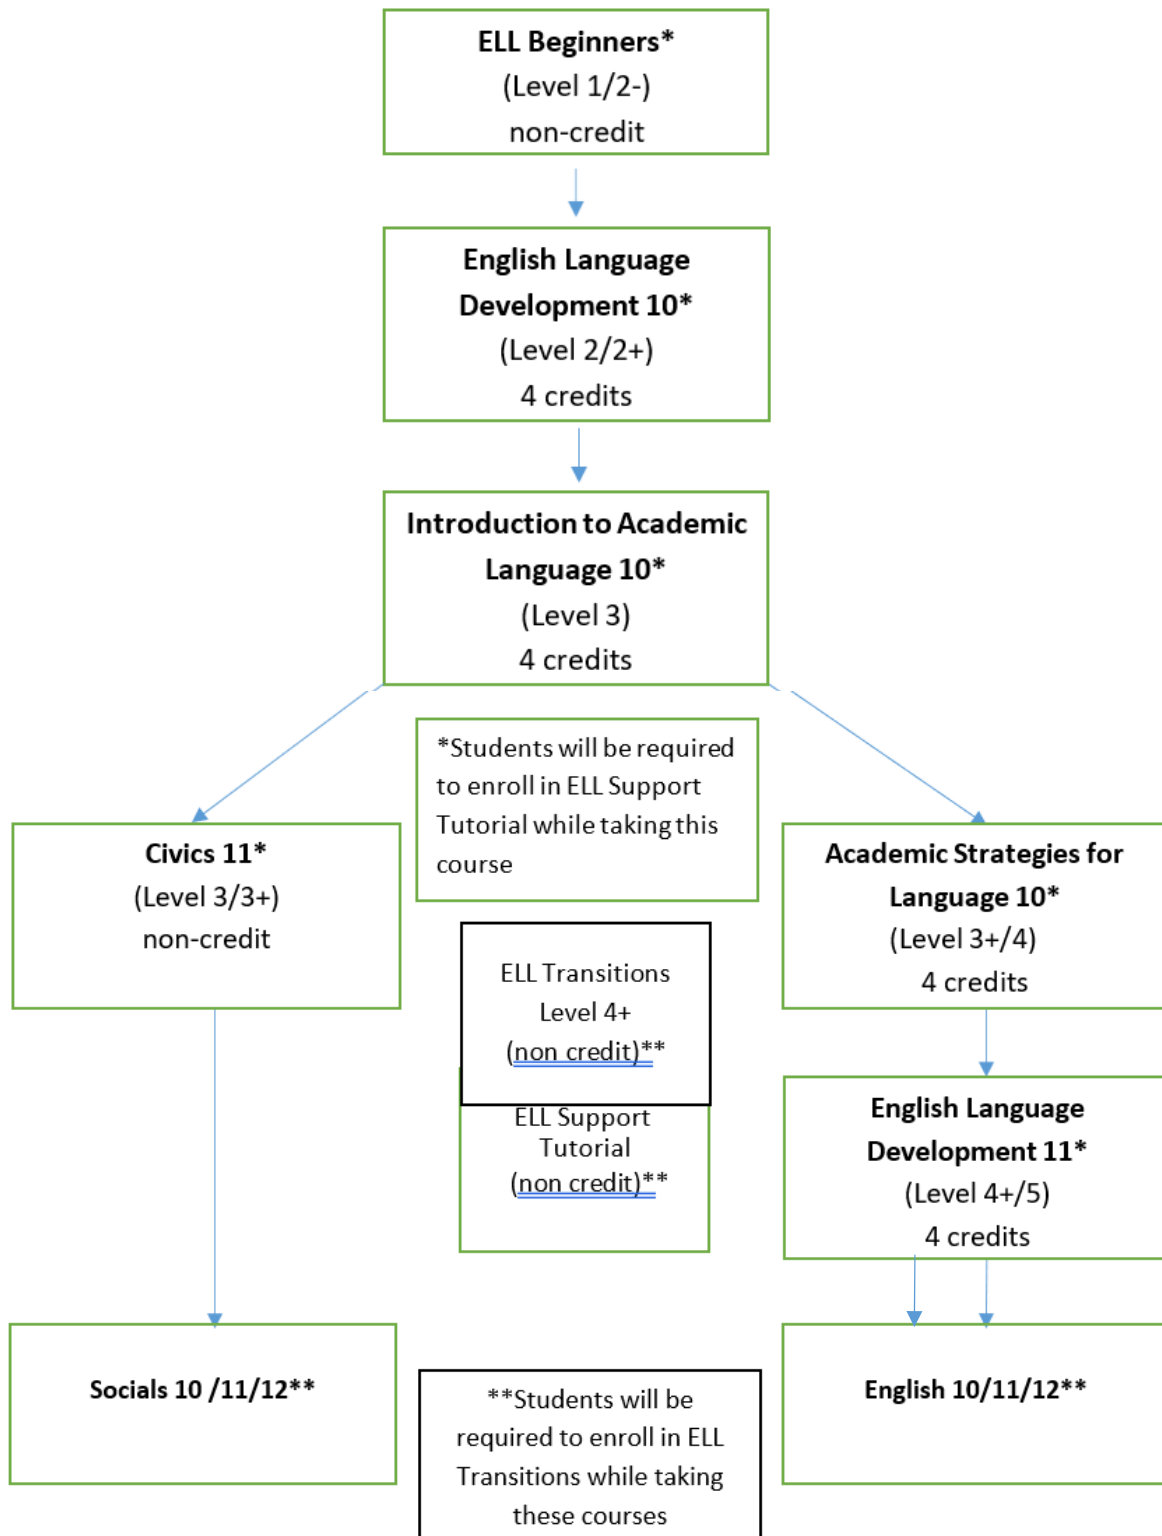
ELL Beginners*
(Level 1/2-)
non-credit

English Language Development 10*
(Level 2/2+)
4 credits

Introduction to Academic Language 10*
(Level 3)
4 credits

*Students will be required to enroll in ELL Support Tutorial while taking this course

Civics 11*
(Level 3/3+)
non-credit

Academic Strategies for Language 10*
(Level 3+/4)
4 credits

ELL Transitions
Level 4+
(non credit)**

ELL Support Tutorial
(non credit)**

English Language Development 11*
(Level 4+/5)
4 credits

Socials 10 /11/12**

**Students will be required to enroll in ELL Transitions while taking these courses

English 10/11/12**